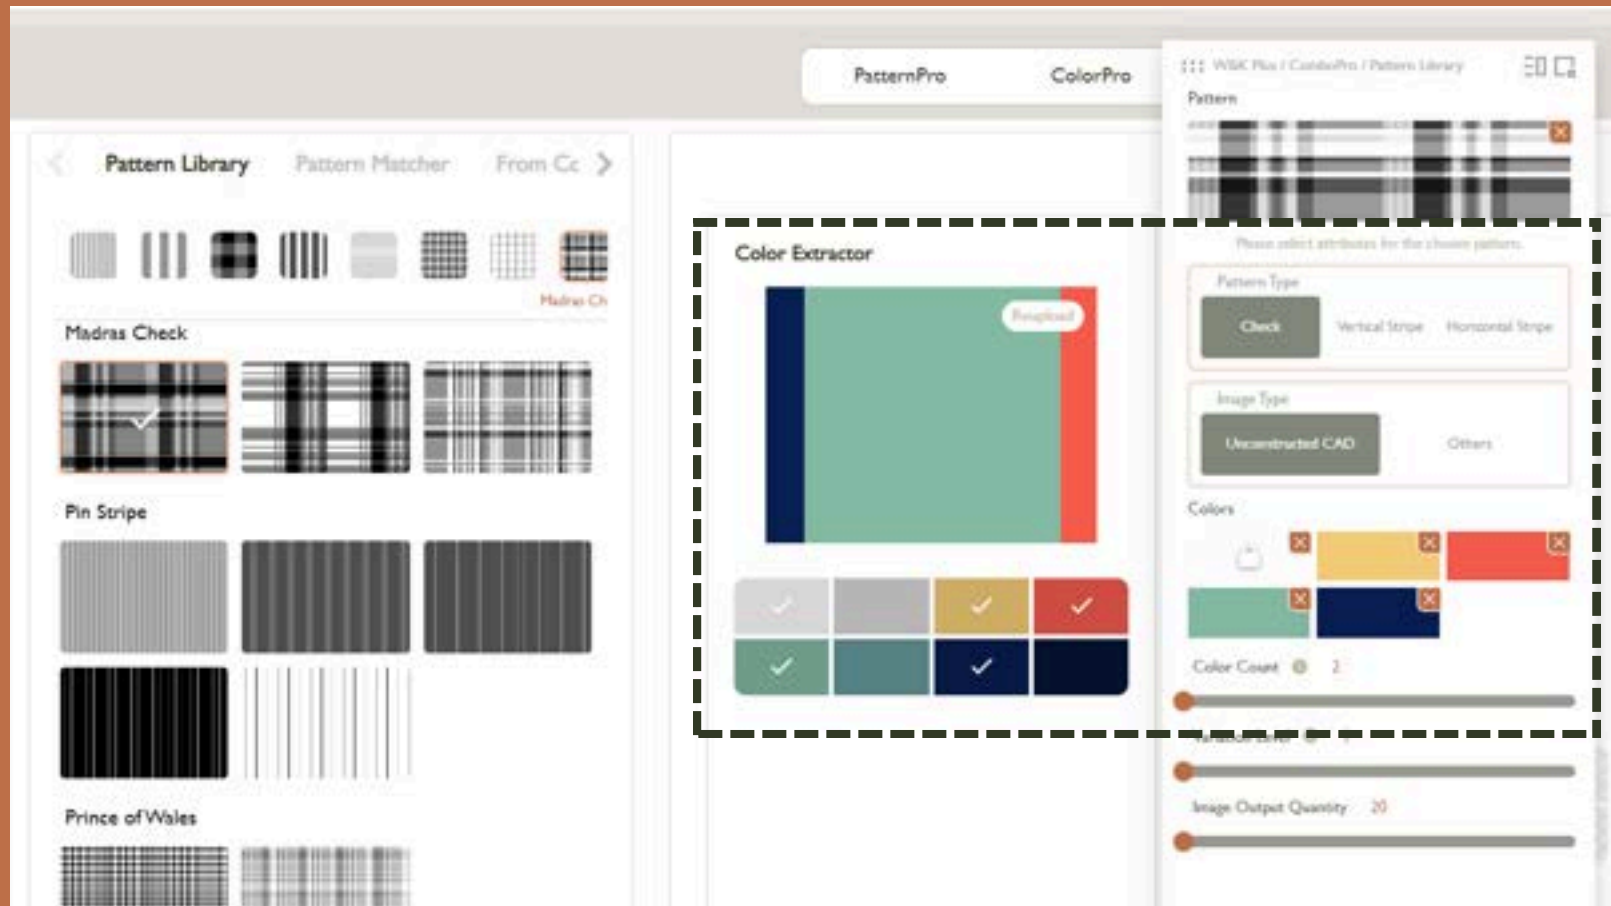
PatternPro

ColorPro

WSK Plus / ComboPro / Pattern Library

Pattern

Pattern Library

Pattern Matcher

From Cc

Madras Ch

Madras Check

Pin Stripe

Prince of Wales

Color Extractor

Reupload

Please select attributes for the chosen pattern.

Pattern Type

Check

Vertical Stripe

Horizontal Stripe

Image Type

Unconstructed CAD

Others

Colors

Color Count 2

Variation Level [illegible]

Image Output Quantity 20